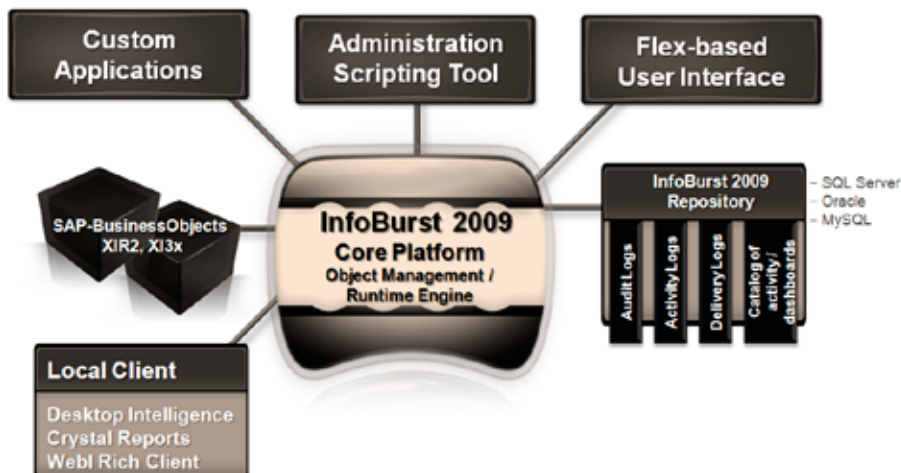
Custom Applications

Administration Scripting Tool

Flex-based User Interface

SAP-BusinessObjects XIR2, XI3x

InfoBurst 2009
Core Platform
Object Management / Runtime Engine

InfoBurst 2009 Repository

- SQL Server
- Oracle
- MySQL

Audit Logs

Activity Logs

Delivery Logs

Catalog of activity / dashboards

Local Client

Desktop Intelligence
Crystal Reports
Webl Rich Client